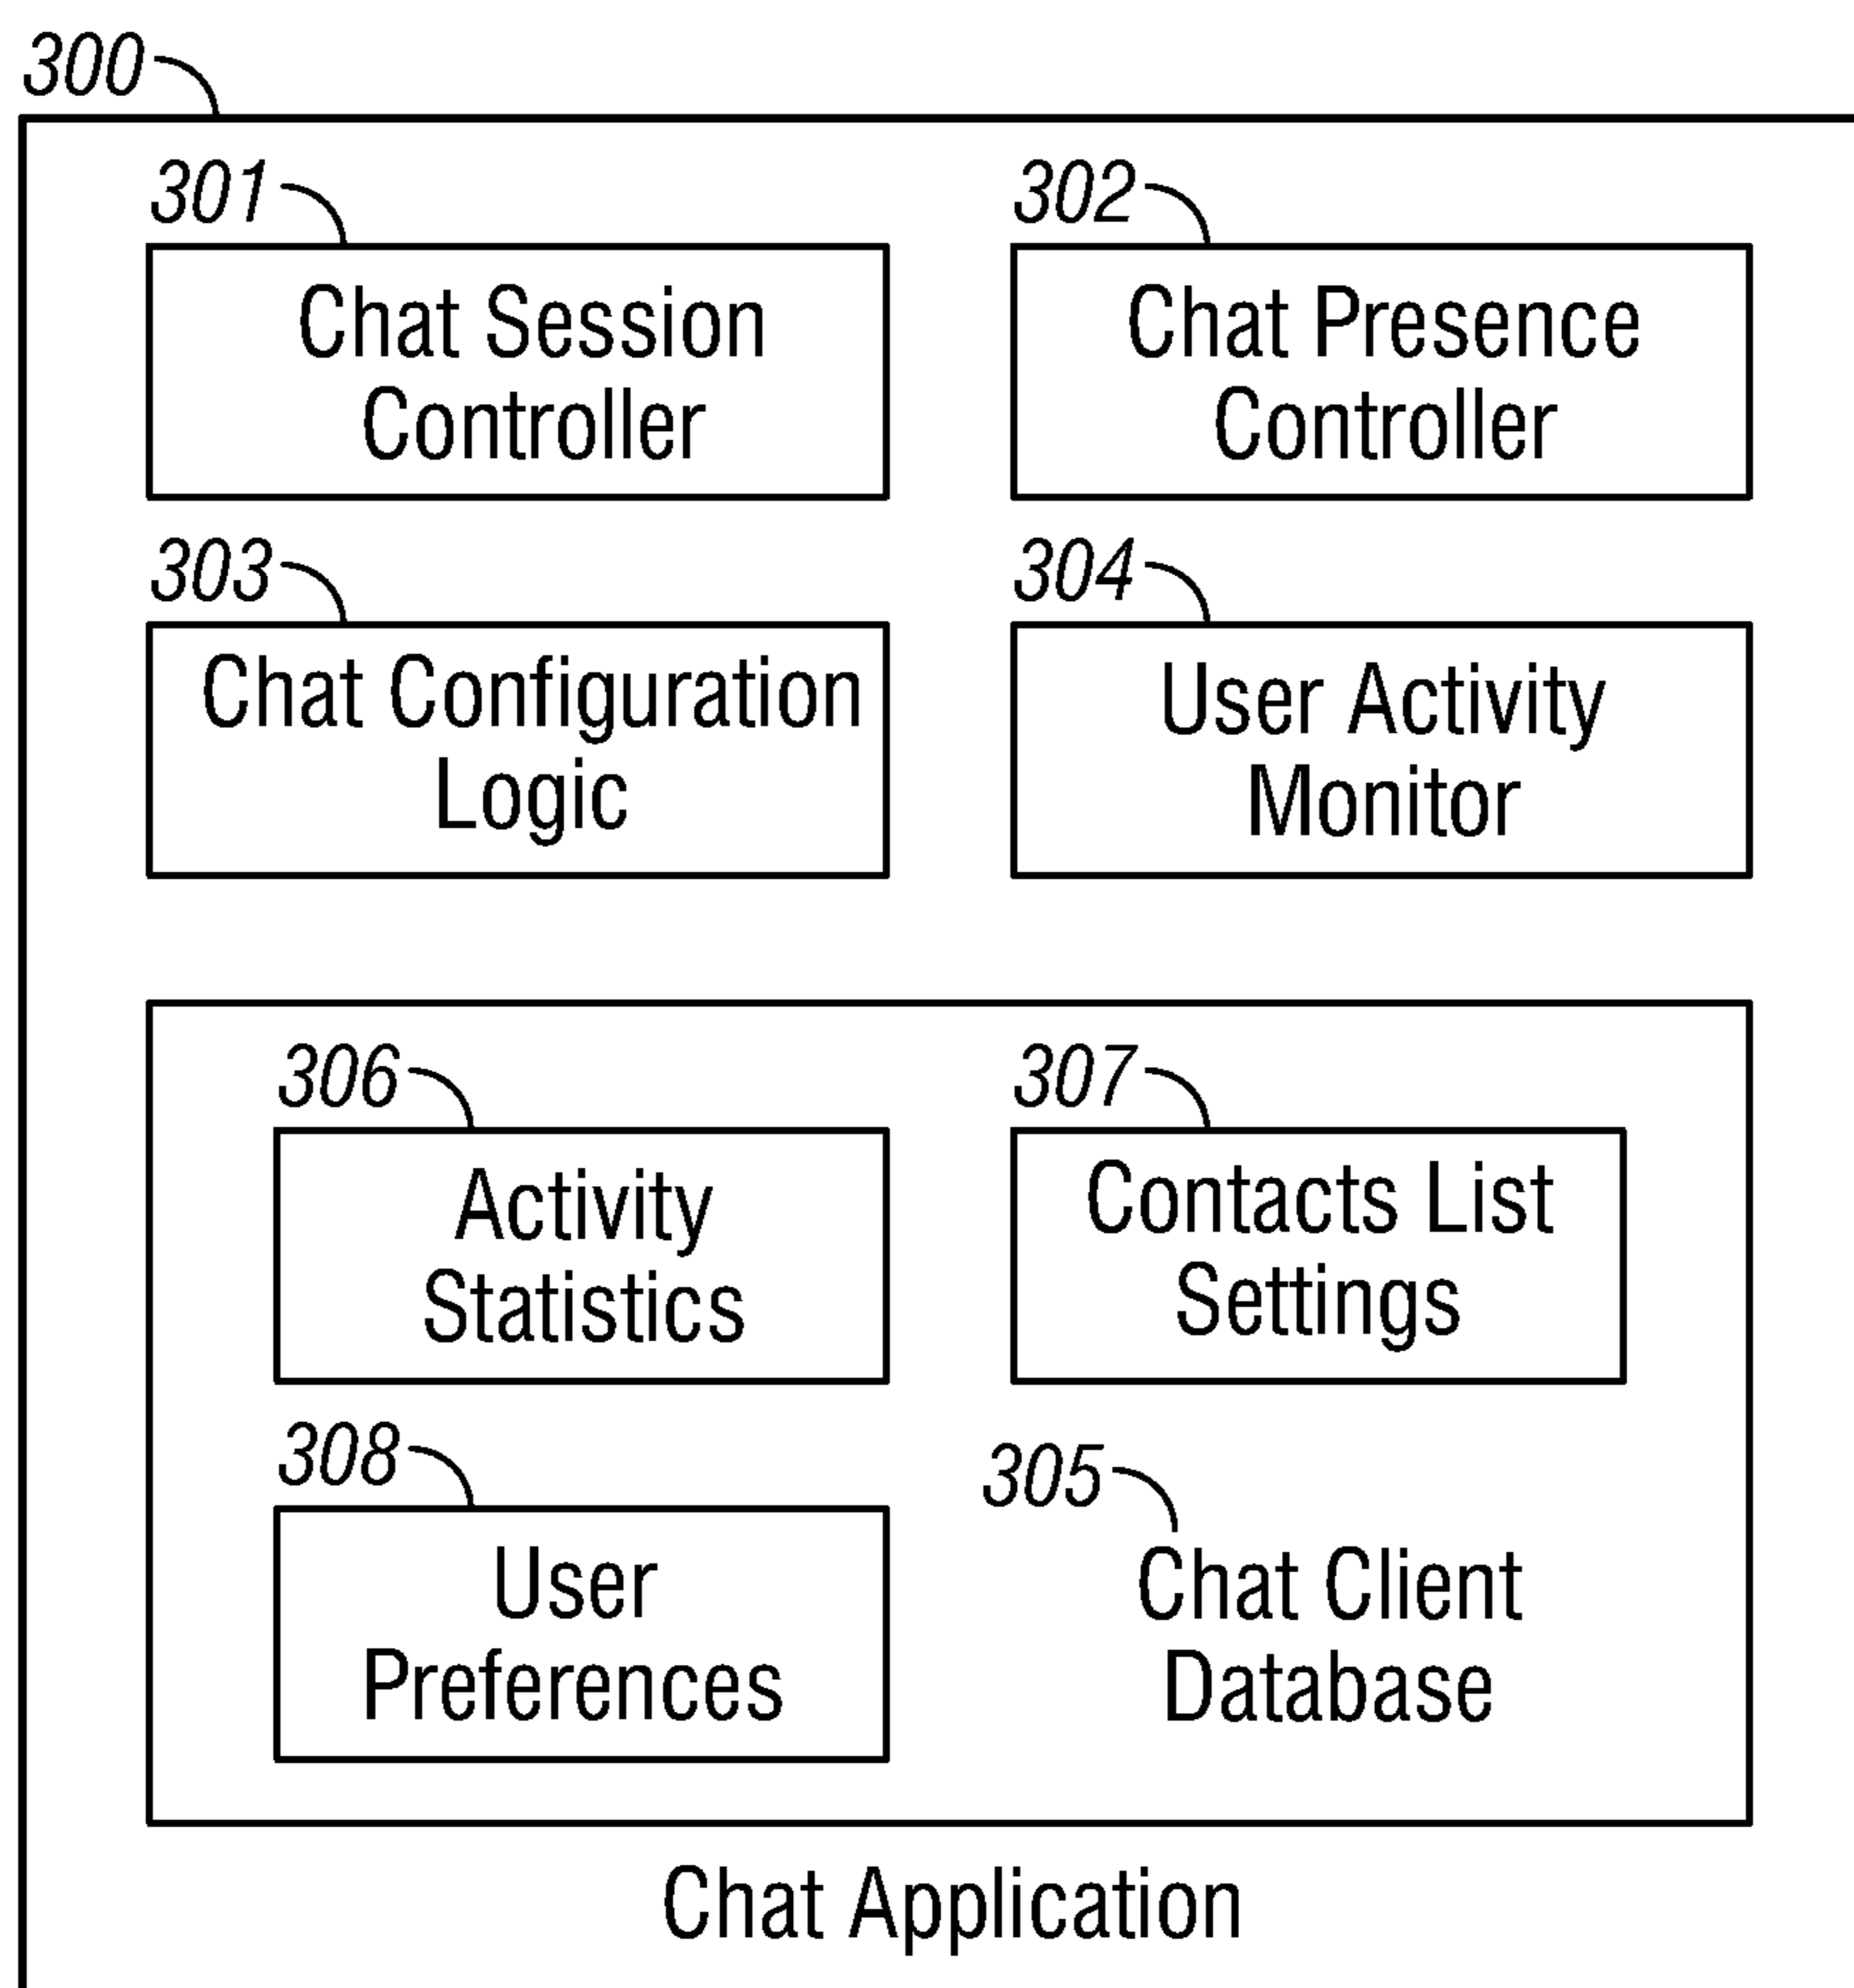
300

301
Chat Session Controller

302
Chat Presence Controller

303
Chat Configuration Logic

304
User Activity Monitor

306
Activity Statistics

307
Contacts List Settings

308
User Preferences

305
Chat Client Database

Chat Application